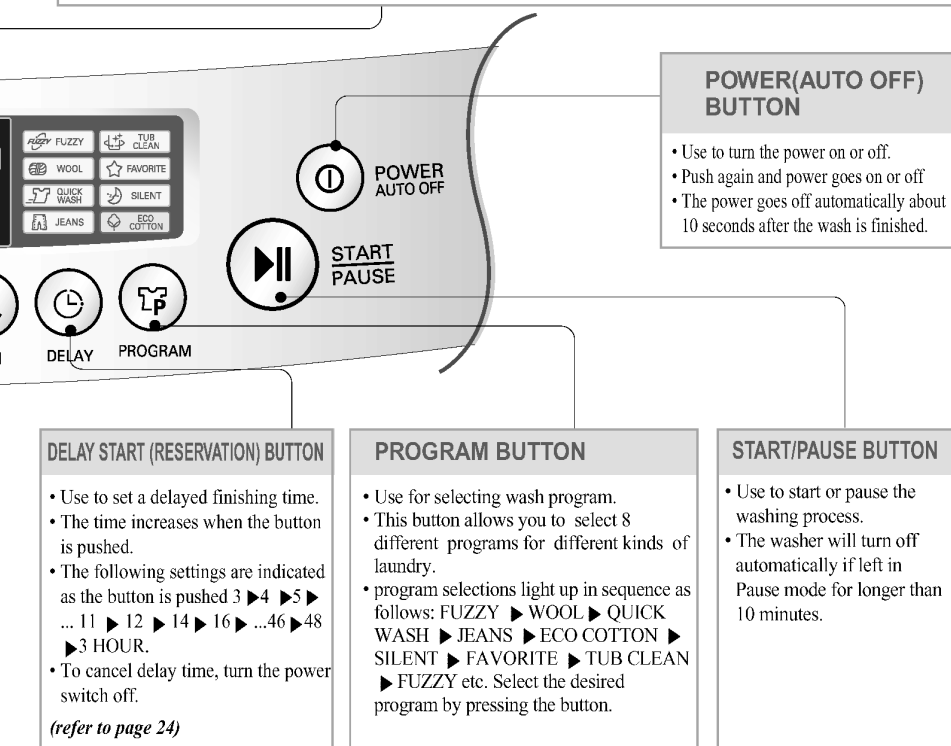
FUZZY
TUB CLEAN
WOOL
FAVORITE
QUICK WASH
SILENT
JEANS
ECO COTTON

POWER AUTO OFF

START
PAUSE

DELAY
PROGRAM

POWER(AUTO OFF) BUTTON

• Use to turn the power on or off.
• Push again and power goes on or off
• The power goes off automatically about 10 seconds after the wash is finished.

DELAY START (RESERVATION) BUTTON

• Use to set a delayed finishing time.
• The time increases when the button is pushed.
• The following settings are indicated as the button is pushed 3 ▶4 ▶5 ▶ ... 11 ▶ 12 ▶ 14 ▶ 16 ▶ ...46 ▶48 ▶3 HOUR.
• To cancel delay time, turn the power switch off.

*(refer to page 24)*

PROGRAM BUTTON

• Use for selecting wash program.
• This button allows you to select 8 different programs for different kinds of laundry.
• program selections light up in sequence as follows: FUZZY ▶ WOOL ▶ QUICK WASH ▶ JEANS ▶ ECO COTTON ▶ SILENT ▶ FAVORITE ▶ TUB CLEAN ▶ FUZZY etc. Select the desired program by pressing the button.

START/PAUSE BUTTON

• Use to start or pause the washing process.
• The washer will turn off automatically if left in Pause mode for longer than 10 minutes.